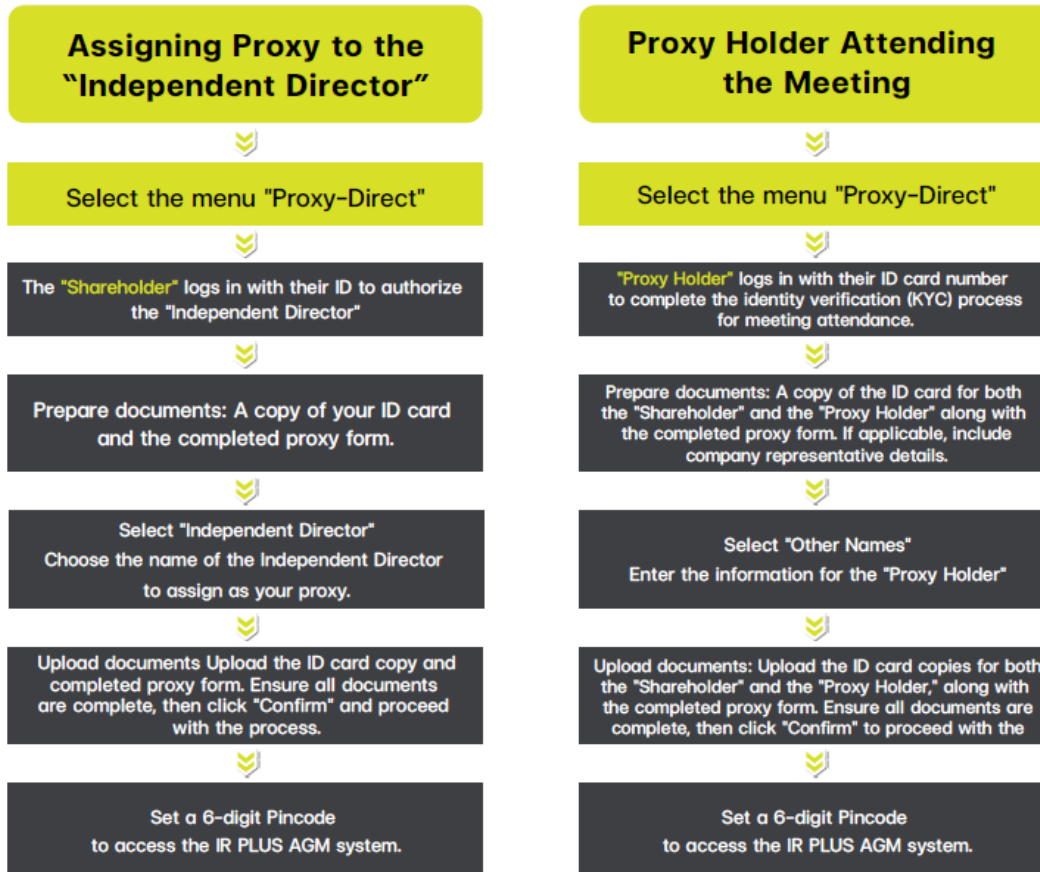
Assigning Proxy to the "Independent Director"

Select the menu "Proxy-Direct"

The "Shareholder" logs in with their ID to authorize the "Independent Director"

Prepare documents: A copy of your ID card and the completed proxy form.

Select "Independent Director"
Choose the name of the Independent Director to assign as your proxy.

Upload documents Upload the ID card copy and completed proxy form. Ensure all documents are complete, then click "Confirm" and proceed with the process.

Set a 6-digit Pincode to access the IR PLUS AGM system.

Proxy Holder Attending the Meeting

Select the menu "Proxy-Direct"

"Proxy Holder" logs in with their ID card number to complete the identity verification (KYC) process for meeting attendance.

Prepare documents: A copy of the ID card for both the "Shareholder" and the "Proxy Holder" along with the completed proxy form. If applicable, include company representative details.

Select "Other Names"
Enter the information for the "Proxy Holder"

Upload documents: Upload the ID card copies for both the "Shareholder" and the "Proxy Holder," along with the completed proxy form. Ensure all documents are complete, then click "Confirm" to proceed with the

Set a 6-digit Pincode to access the IR PLUS AGM system.